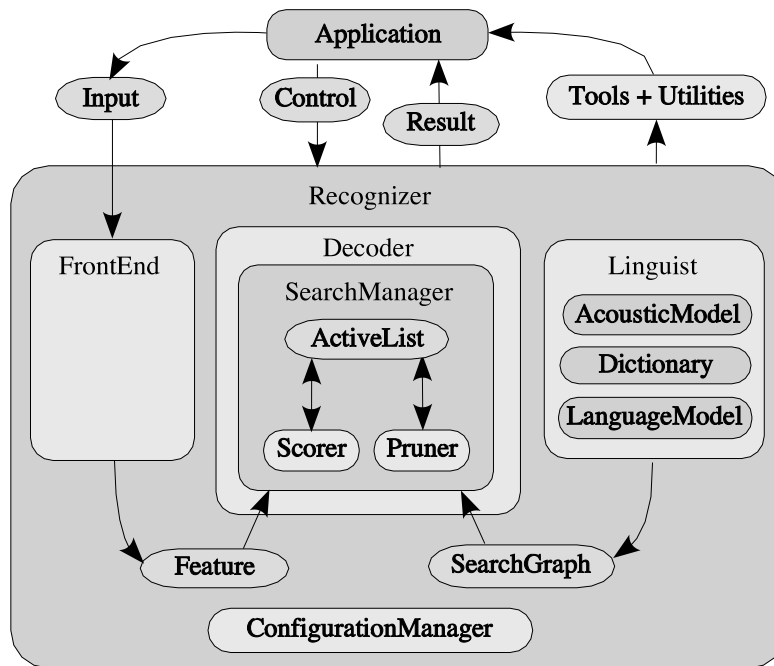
Application

Input

Control

Result

Tools + Utilities

Recognizer

FrontEnd

Decoder

SearchManager

ActiveList

Scorer

Pruner

Linguist

AcousticModel

Dictionary

LanguageModel

Feature

SearchGraph

ConfigurationManager